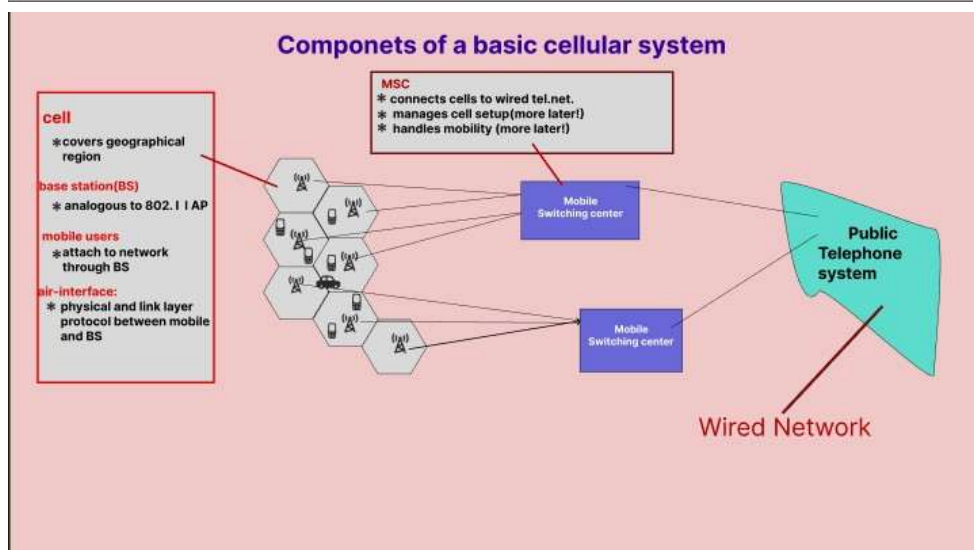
Componets of a basic cellular system

cell
* covers geographical region

base station(BS)
* analogous to 802.1 1 AP

mobile users
* attach to network through BS

air-interface:
* physical and link layer protocol between mobile and BS

MSC
* connects cells to wired tel.net.
* manages cell setup(more later!)
* handles mobility (more later!)

Mobile Switching center

Mobile Switching center

Public Telephone system

Wired Network